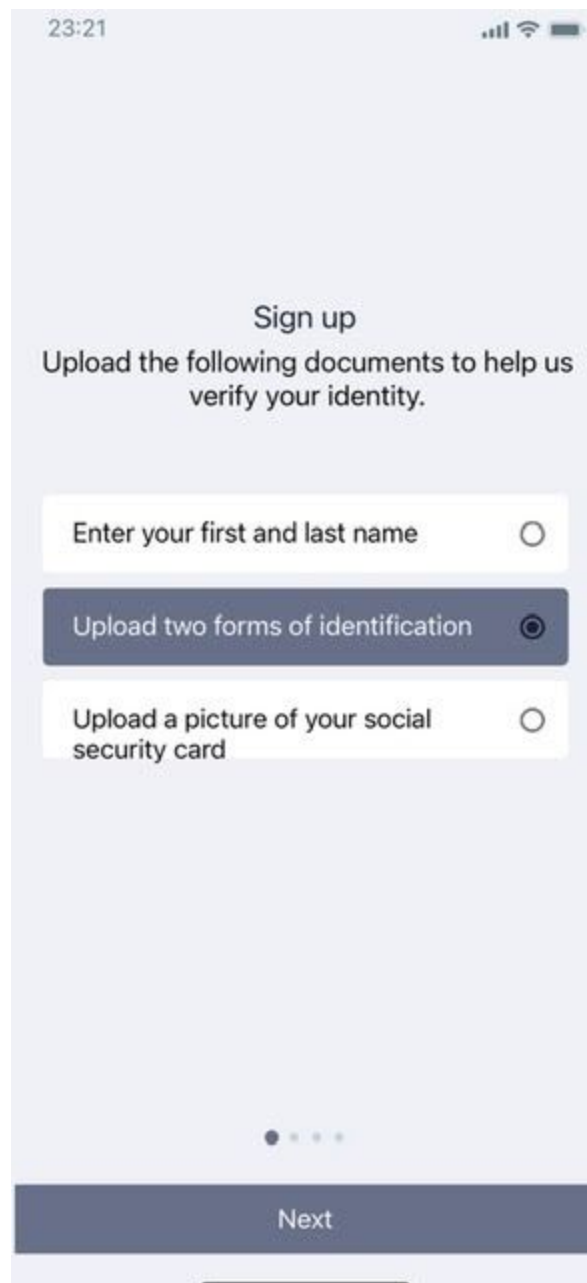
23:21

Sign up

Upload the following documents to help us verify your identity.

Enter your first and last name

Upload two forms of identification

Upload a picture of your social security card

Next